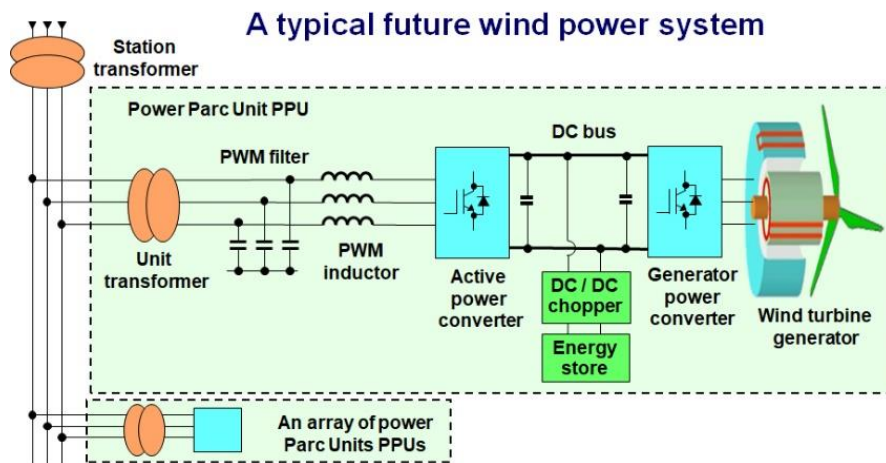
A typical future wind power system

Station transformer

Power Parc Unit PPU

DC bus

PWM filter

Unit transformer

PWM inductor

Active power converter

DC / DC chopper

Energy store

Generator power converter

Wind turbine generator

An array of power Parc Units PPUs